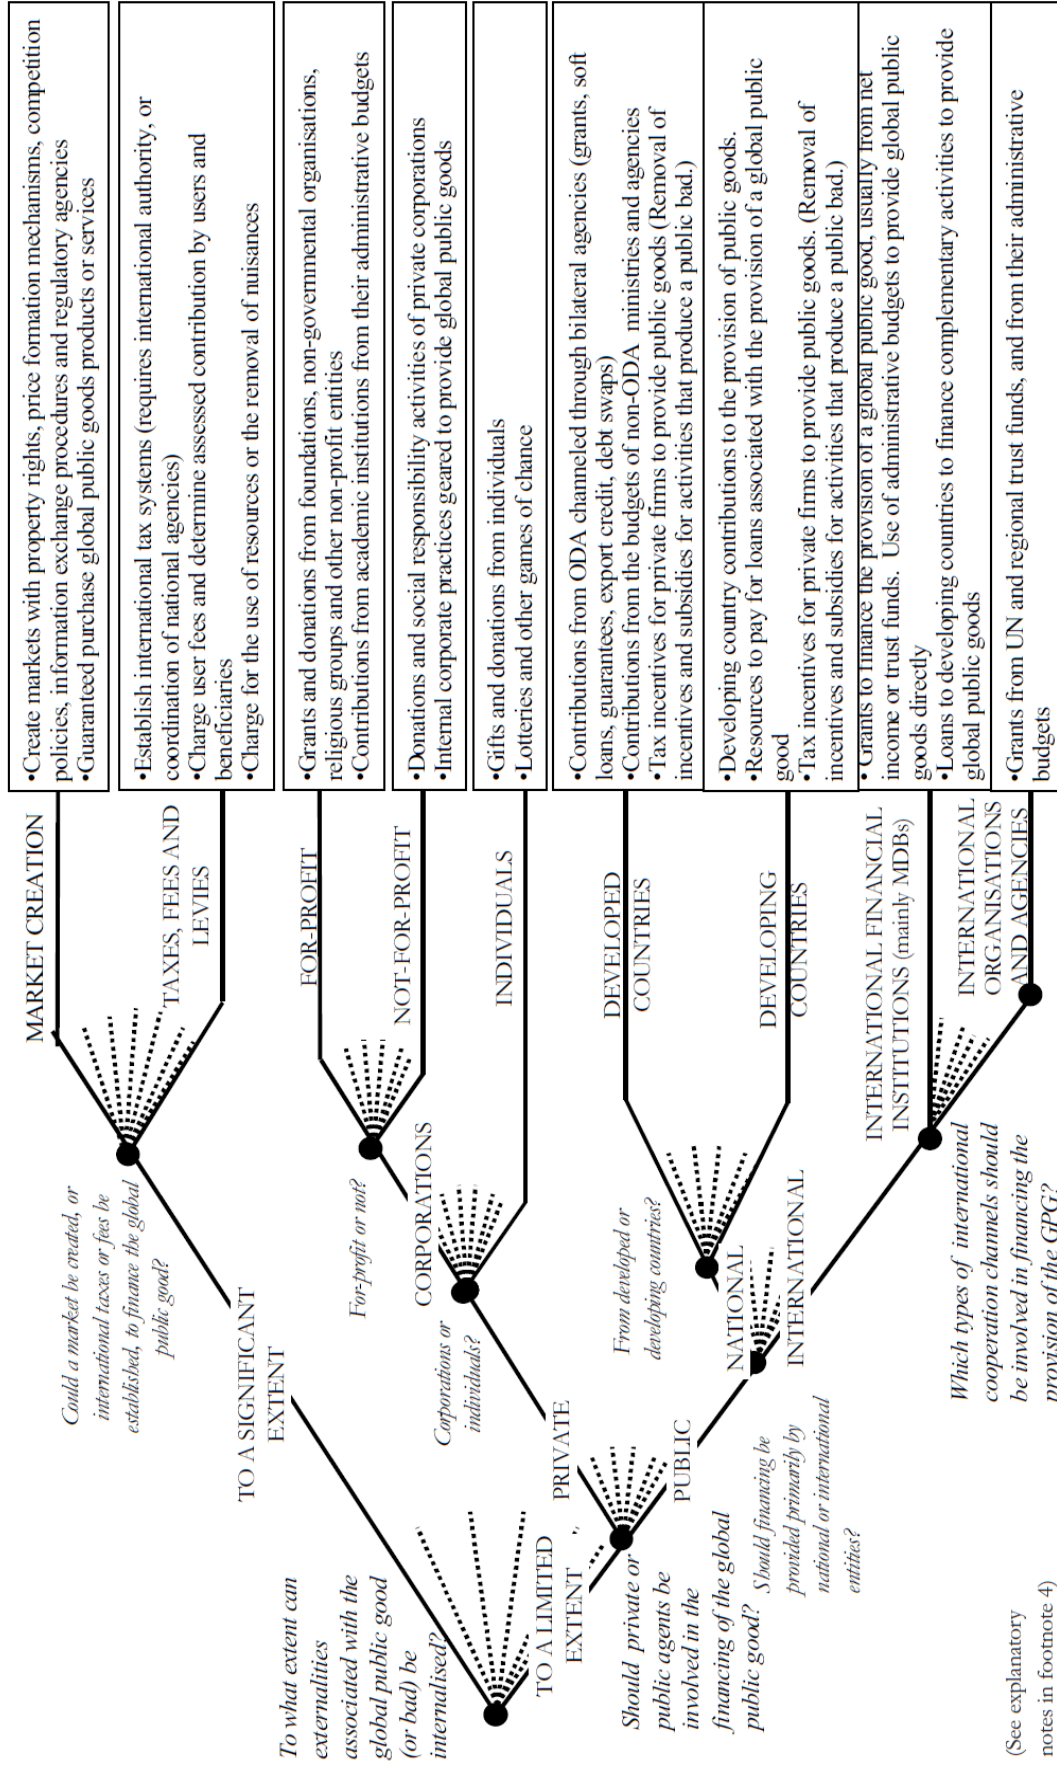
To what extent can externalities associated with the global public good (or bad) be internalised?

TO A SIGNIFICANT EXTENT

Could a market be created, or international taxes or fees be established, to finance the global public good?

MARKET CREATION

•Create markets with property rights, price formation mechanisms, competition policies, information exchange procedures and regulatory agencies
•Guaranteed purchase global public goods products or services

TAXES, FEES AND LEVIES

•Establish international tax systems (requires international authority, or coordination of national agencies)
•Charge user fees and determine assessed contribution by users and beneficiaries
•Charge for the use of resources or the removal of nuisances

TO A LIMITED EXTENT

Should private or public agents be involved in the financing of the global public good?

PRIVATE

Corporations or individuals?

CORPORATIONS

For-profit or not?

FOR-PROFIT

•Grants and donations from foundations, non-governmental organisations, religious groups and other non-profit entities
•Contributions from academic institutions from their administrative budgets

NOT-FOR-PROFIT

•Donations and social responsibility activities of private corporations
•Internal corporate practices geared to provide global public goods

INDIVIDUALS

•Gifts and donations from individuals
•Lotteries and other games of chance

PUBLIC

Should financing be provided primarily by national or international entities?

NATIONAL

From developed or developing countries?

DEVELOPED COUNTRIES

•Contributions from ODA channeled through bilateral agencies (grants, soft loans, guarantees, export credit, debt swaps)
•Contributions from the budgets of non-ODA ministries and agencies
•Tax incentives for private firms to provide public goods (Removal of incentives and subsidies for activities that produce a public bad.)

DEVELOPING COUNTRIES

•Developing country contributions to the provision of public goods.
•Resources to pay for loans associated with the provision of a global public good
•Tax incentives for private firms to provide public goods. (Removal of incentives and subsidies for activities that produce a public bad.)

INTERNATIONAL

Which types of international cooperation channels should be involved in financing the provision of the GPG?

INTERNATIONAL FINANCIAL INSTITUTIONS (mainly MDBs)

•Grants to finance the provision of a global public good, usually from net income or trust funds. Use of administrative budgets to provide global public goods directly
•Loans to developing countries to finance complementary activities to provide global public goods

INTERNATIONAL ORGANISATIONS AND AGENCIES

•Grants from UN and regional trust funds, and from their administrative budgets

(See explanatory notes in footnote 4)